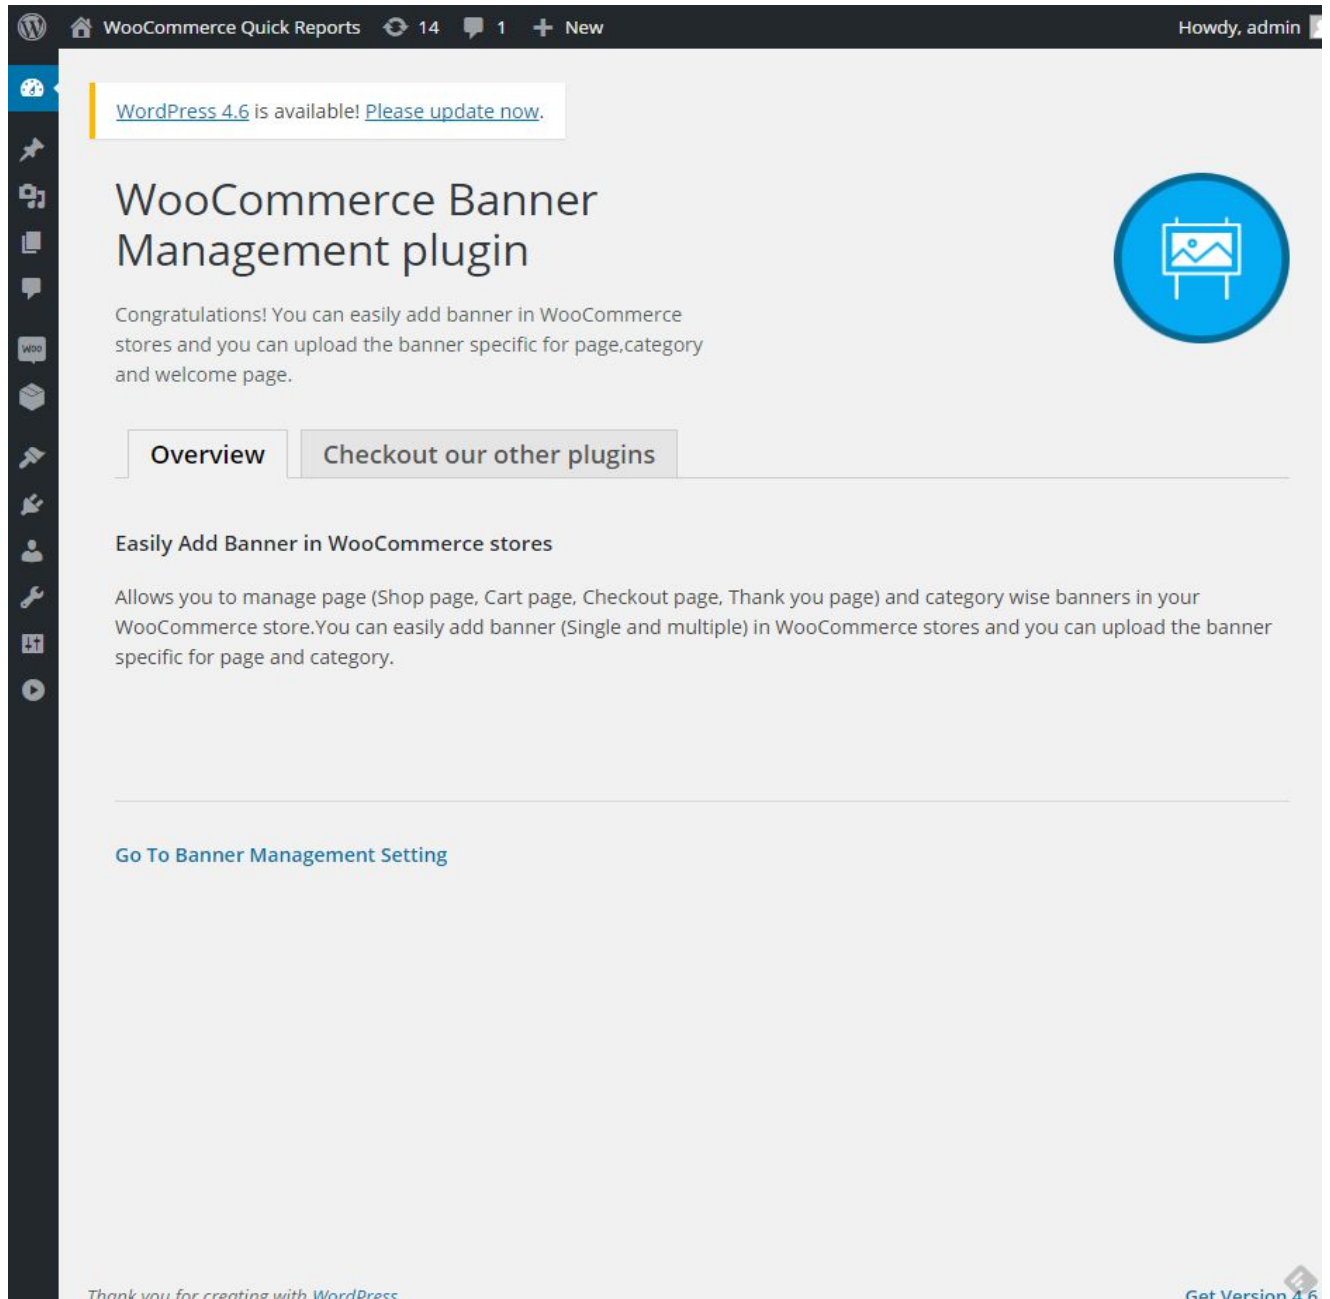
WooCommerce Quick Reports 14 1 New Howdy, admin

WOO

WordPress 4.6 is available! Please update now.

WooCommerce Banner Management plugin

Congratulations! You can easily add banner in WooCommerce stores and you can upload the banner specific for page,category and welcome page.

Overview | Checkout our other plugins

Easily Add Banner in WooCommerce stores

Allows you to manage page (Shop page, Cart page, Checkout page, Thank you page) and category wise banners in your WooCommerce store.You can easily add banner (Single and multiple) in WooCommerce stores and you can upload the banner specific for page and category.

Go To Banner Management Setting

Thank you for creating with WordPress.

Get Version 4.6